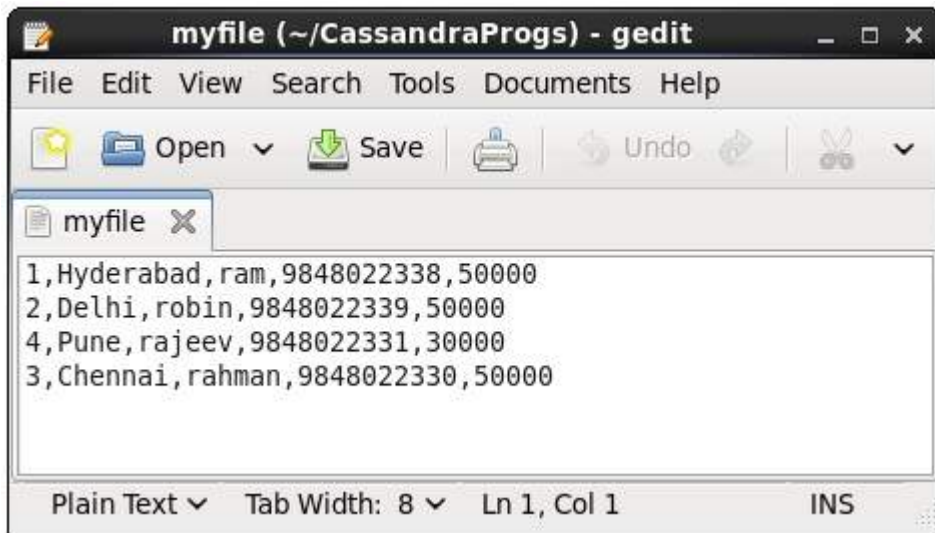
myfile (~/CassandraProgs) - gedit

File Edit View Search Tools Documents Help

Open Save Undo

myfile

1,Hyderabad,ram,9848022338,50000
2,Delhi,robin,9848022339,50000
4,Pune,rajeev,9848022331,30000
3,Chennai,rahman,9848022330,50000

Plain Text Tab Width: 8 Ln 1, Col 1 INS